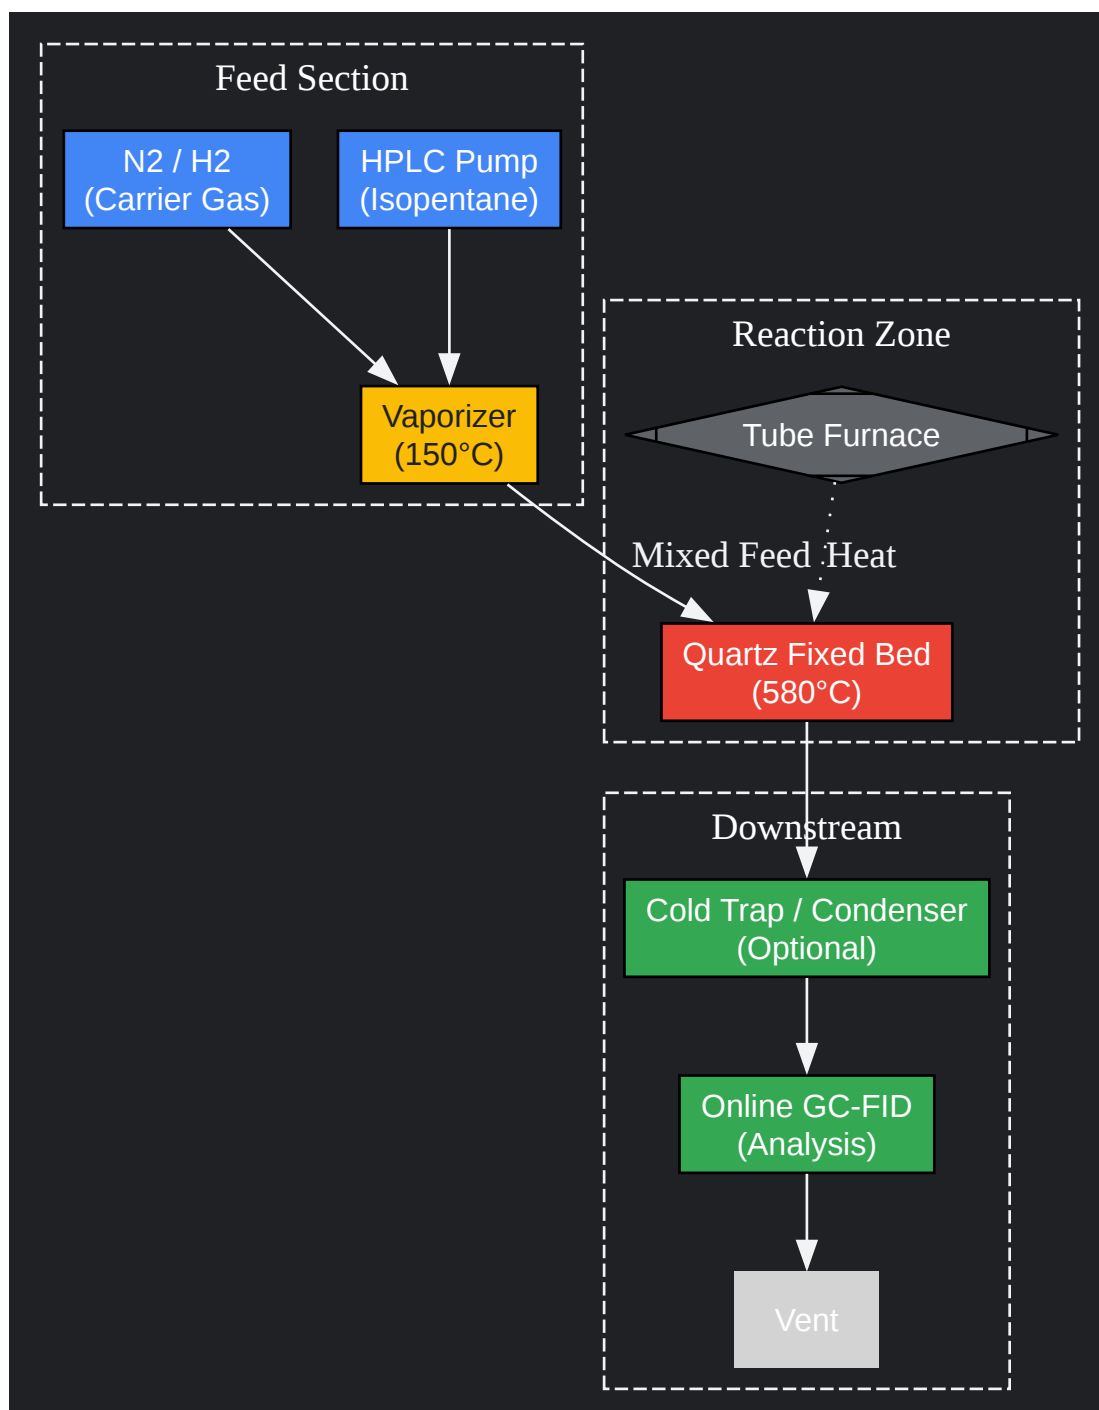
Feed Section

N2 / H2
(Carrier Gas)

HPLC Pump
(Isopentane)

Vaporizer
(150°C)

Reaction Zone

Tube Furnace

Mixed Feed

Heat

Quartz Fixed Bed
(580°C)

Downstream

Cold Trap / Condenser
(Optional)

Online GC-FID
(Analysis)

Vent